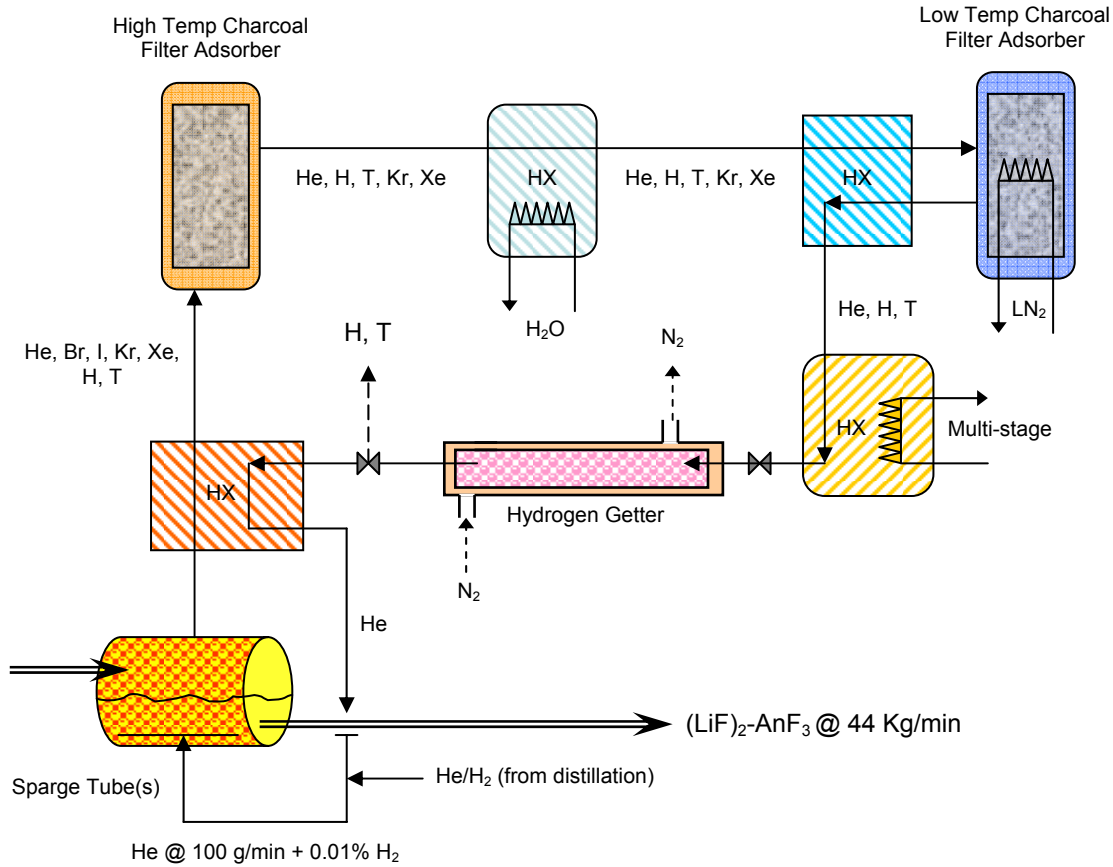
High Temp Charcoal Filter Adsorber

Low Temp Charcoal Filter Adsorber

He, H, T, Kr, Xe

HX

He, H, T, Kr, Xe

HX

$H_2O$

He, H, T

$LN_2$

He, Br, I, Kr, Xe, H, T

H, T

$N_2$

HX

Multi-stage

HX

Hydrogen Getter

$N_2$

He

$(LiF)_2$-$AnF_3$ @ 44 Kg/min

Sparge Tube(s)

He/$H_2$ (from distillation)

He @ 100 g/min + 0.01% $H_2$